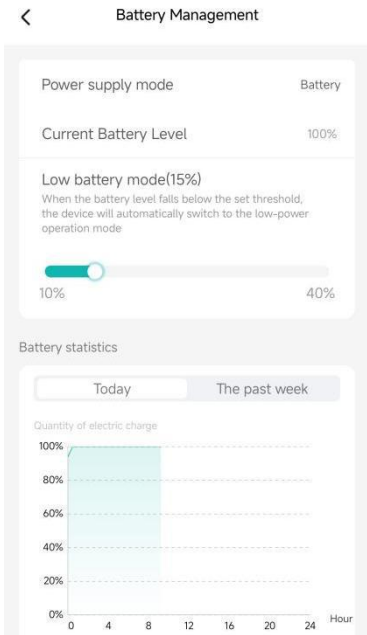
<

Battery Management

Power supply mode

Battery

Current Battery Level

100%

Low battery mode(15%)

When the battery level falls below the set threshold, the device will automatically switch to the low-power operation mode

10%

40%

Battery statistics

Today

The past week

Quantity of electric charge

100%

80%

60%

40%

20%

0%

0

4

8

12

16

20

24

Hour